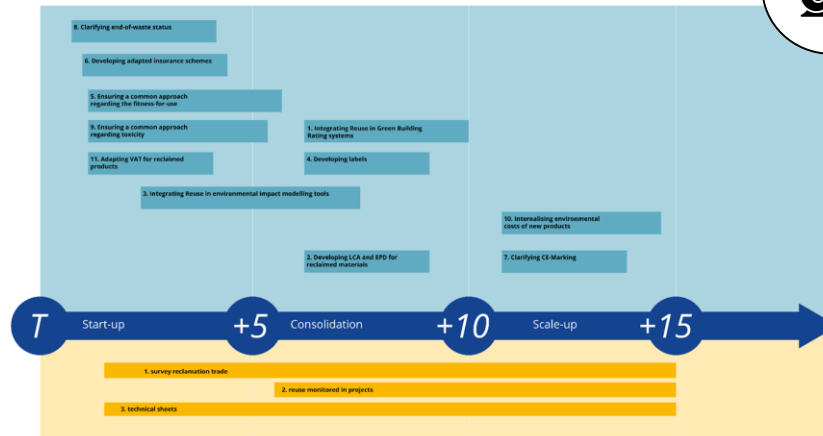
8. Clarifying end-of-waste status

6. Developing adapted insurance schemes

5. Ensuring a common approach regarding the fitness-for-use

9. Ensuring a common approach regarding toxicity

1. Integrating Reuse in Green Building Rating systems

11. Adapting VAT for reclaimed products

4. Developing labels

3. Integrating Reuse in environmental impact modelling tools

10. Internalising environmental costs of new products

2. Developing LCA and EPD for reclaimed materials

7. Clarifying CE-Marking

T Start-up +5 Consolidation +10 Scale-up +15

1. survey reclamation trade

2. reuse monitored in projects

3. technical sheets